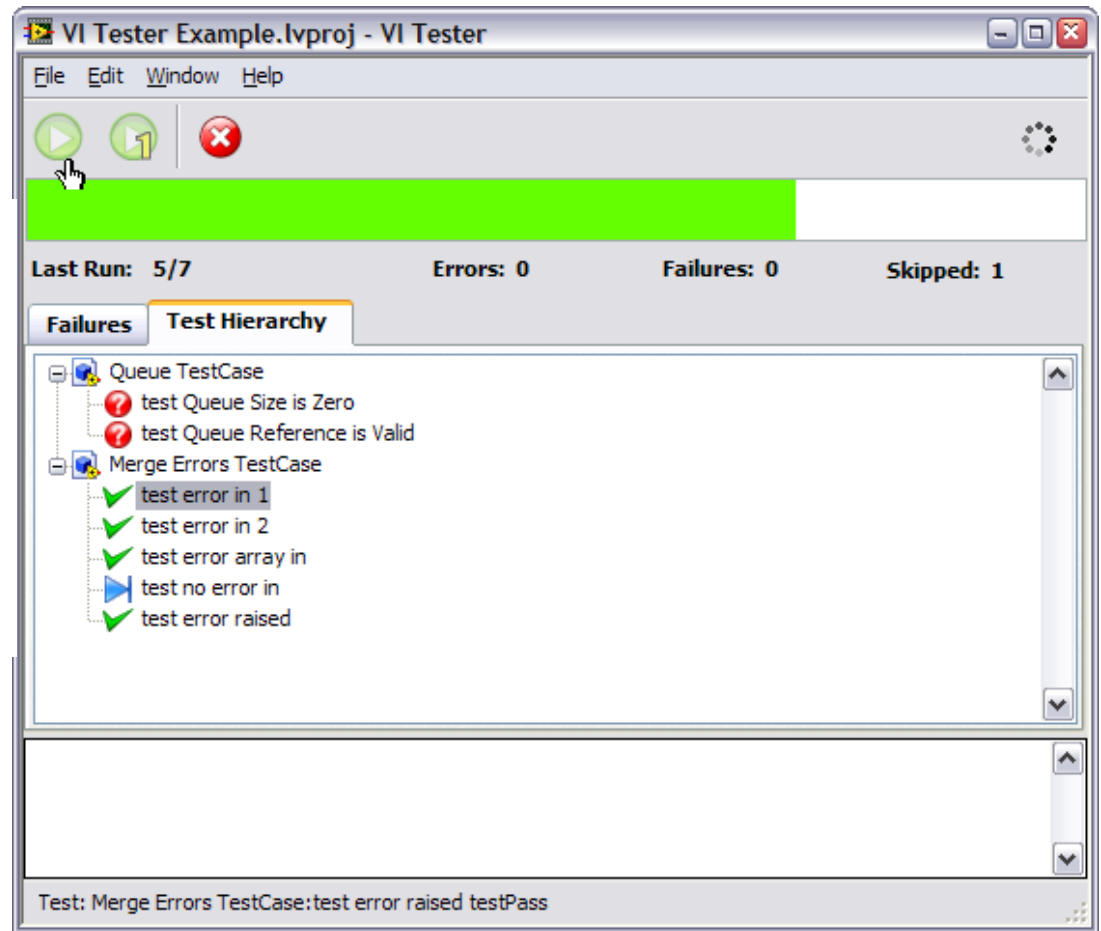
VI Tester Example.lvproj - VI Tester

File Edit Window Help

Last Run: 5/7 Errors: 0 Failures: 0 Skipped: 1

Failures Test Hierarchy

Queue TestCase
test Queue Size is Zero
test Queue Reference is Valid
Merge Errors TestCase
test error in 1
test error in 2
test error array in
test no error in
test error raised

Test: Merge Errors TestCase:test error raised testPass